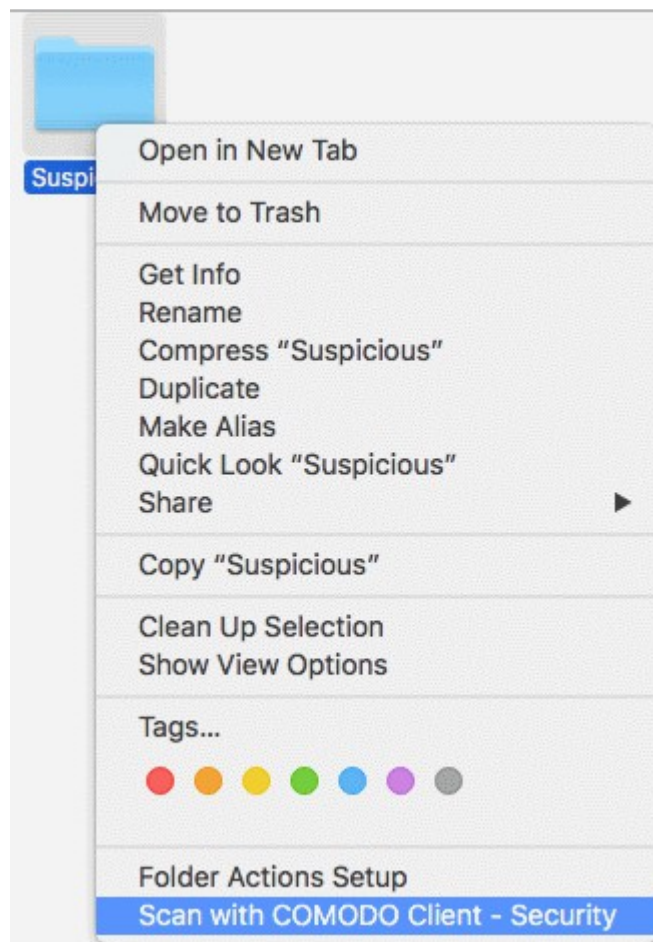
Suspi

Open in New Tab

Move to Trash

Get Info
Rename
Compress "Suspicious"
Duplicate
Make Alias
Quick Look "Suspicious"
Share

Copy "Suspicious"

Clean Up Selection
Show View Options

Tags...

Folder Actions Setup
Scan with COMODO Client - Security